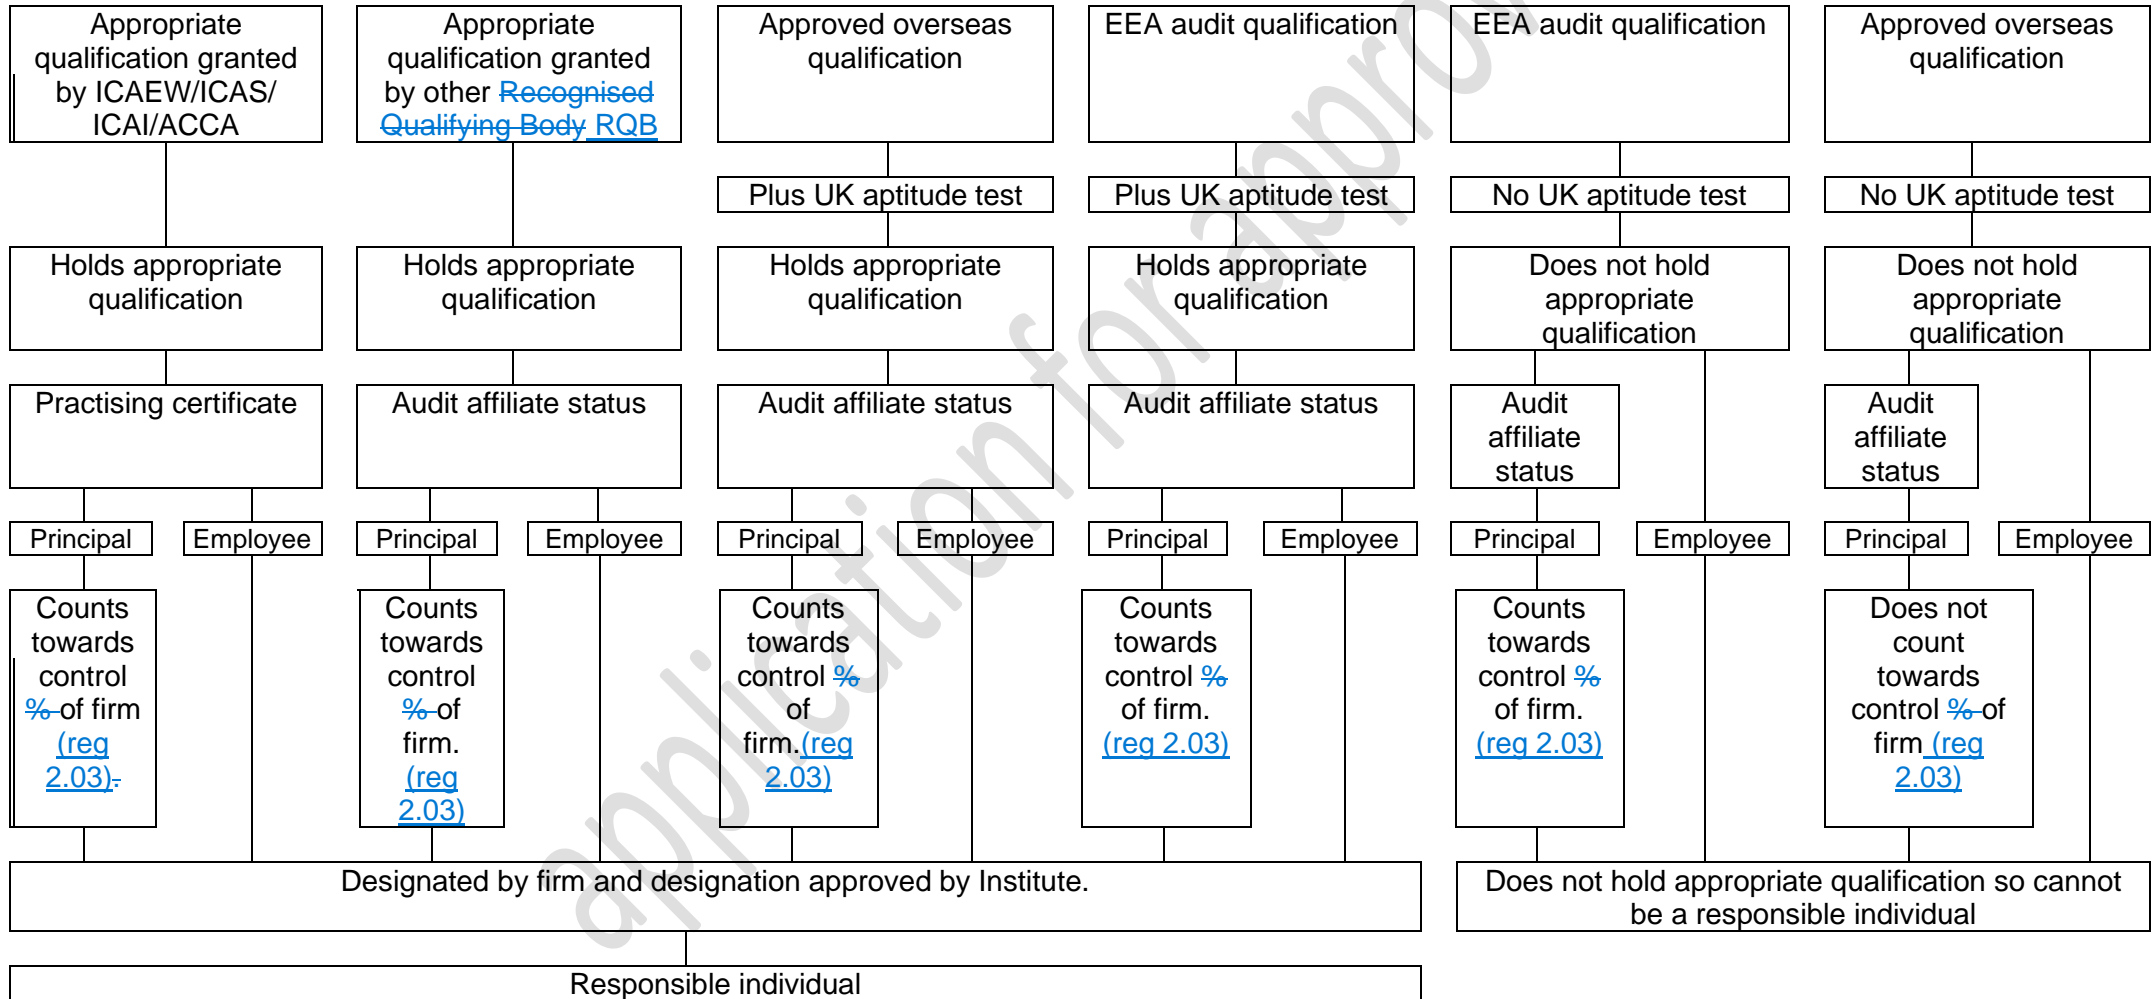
Appropriate qualification granted by ICAEW/ICAS/ ICAI/ACCA

Appropriate qualification granted by other Recognised Qualifying Body RQB

Approved overseas qualification

EEA audit qualification

EEA audit qualification

Approved overseas qualification

Plus UK aptitude test

Plus UK aptitude test

No UK aptitude test

No UK aptitude test

Holds appropriate qualification

Holds appropriate qualification

Holds appropriate qualification

Holds appropriate qualification

Does not hold appropriate qualification

Does not hold appropriate qualification

Practising certificate

Audit affiliate status

Audit affiliate status

Audit affiliate status

Audit affiliate status

Audit affiliate status

Principal

Employee

Principal

Employee

Principal

Employee

Principal

Employee

Principal

Employee

Principal

Employee

Counts towards control % of firm (reg 2.03).

Counts towards control % of firm. (reg 2.03)

Counts towards control % of firm.(reg 2.03)

Counts towards control % of firm. (reg 2.03)

Counts towards control % of firm. (reg 2.03)

Does not count towards control % of firm (reg 2.03)

Designated by firm and designation approved by Institute.

Does not hold appropriate qualification so cannot be a responsible individual

Responsible individual

application for approval